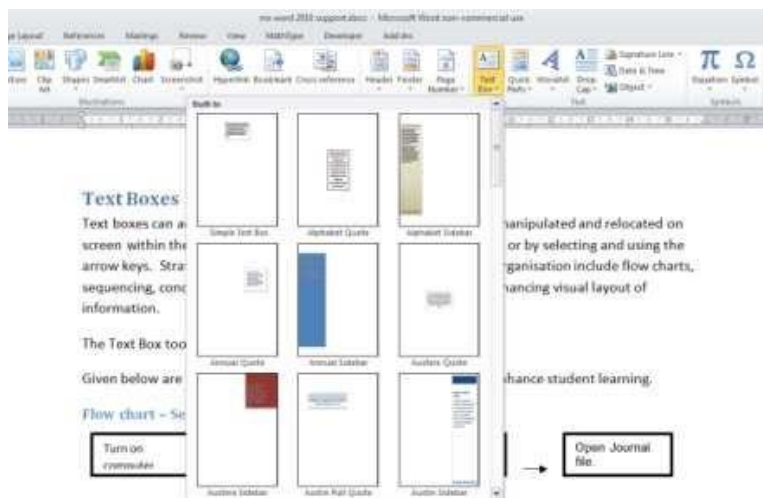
ms word 2010 support.docx - Microsoft Word non-commercial use

Page Layout References Mailings Review View MathType Developer Add-Ins

Picture Clip Art Shapes SmartArt Chart Screenshot Hyperlink Bookmark Cross-reference Header Footer Page Number Text Box Quick Parts WordArt Drop Cap Signature Line Date & Time Object Equation Symbol

Illustrations Text Symbols

Built-In

Simple Text Box Alphabet Quote Alphabet Sidebar

Annual Quote Annual Sidebar Austere Quote

Austere Sidebar Austin Pull Quote Austin Sidebar

Text Boxes

Text boxes can a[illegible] manipulated and relocated on screen within the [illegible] or by selecting and using the arrow keys. Stra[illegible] organisation include flow charts, sequencing, conc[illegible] nhancing visual layout of information.

The Text Box too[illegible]

Given below are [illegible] hance student learning.

Flow chart – Se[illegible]

Turn on computer

Open Journal file.